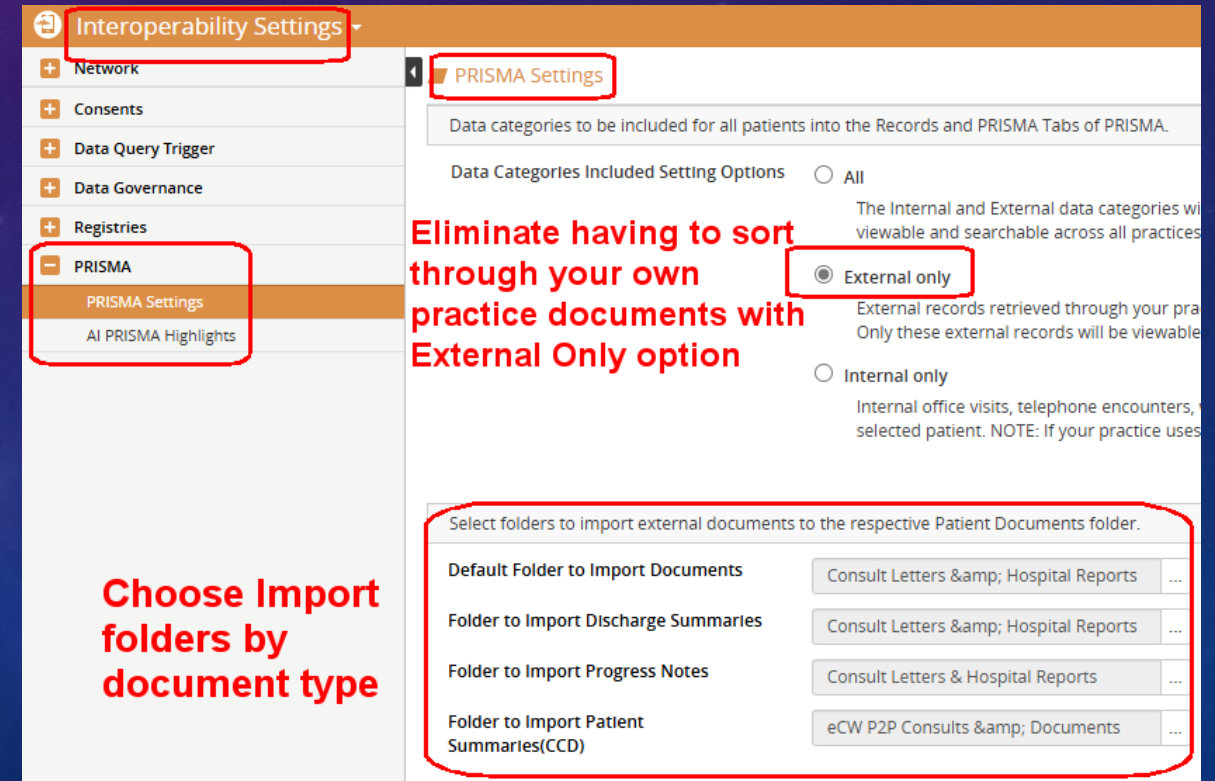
Interoperability Settings

Network

Consents

Data Query Trigger

Data Governance

Registries

PRISMA

PRISMA Settings

AI PRISMA Highlights

PRISMA Settings

Data categories to be included for all patients into the Records and PRISMA Tabs of PRISMA.

Data Categories Included Setting Options

All

The Internal and External data categories wi viewable and searchable across all practices

External only

External records retrieved through your pra Only these external records will be viewable

Internal only

Internal office visits, telephone encounters, selected patient. NOTE: If your practice uses

Eliminate having to sort through your own practice documents with External Only option

Select folders to import external documents to the respective Patient Documents folder.

Default Folder to Import Documents

Consult Letters &amp; Hospital Reports ...

Folder to Import Discharge Summaries

Consult Letters &amp; Hospital Reports ...

Folder to Import Progress Notes

Consult Letters & Hospital Reports ...

Folder to Import Patient Summaries(CCD)

eCW P2P Consults &amp; Documents ...

Choose Import folders by document type